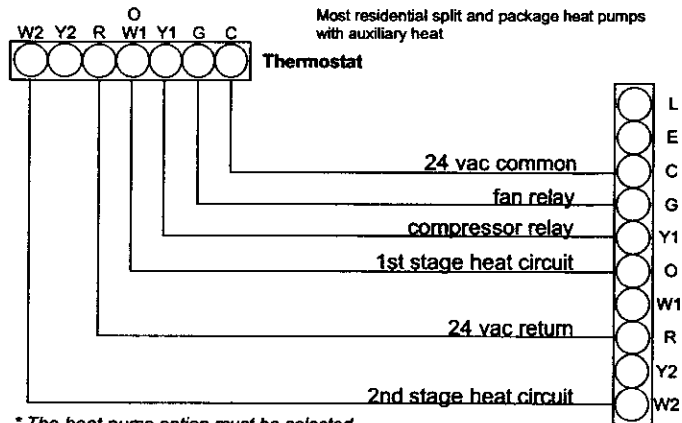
O
W2 Y2 R W1 Y1 G C

Most residential split and package heat pumps with auxiliary heat

Thermostat

L
E
24 vac common C
fan relay G
compressor relay Y1
1st stage heat circuit O
W1
24 vac return R
Y2
2nd stage heat circuit W2

* The heat pump option must be selected